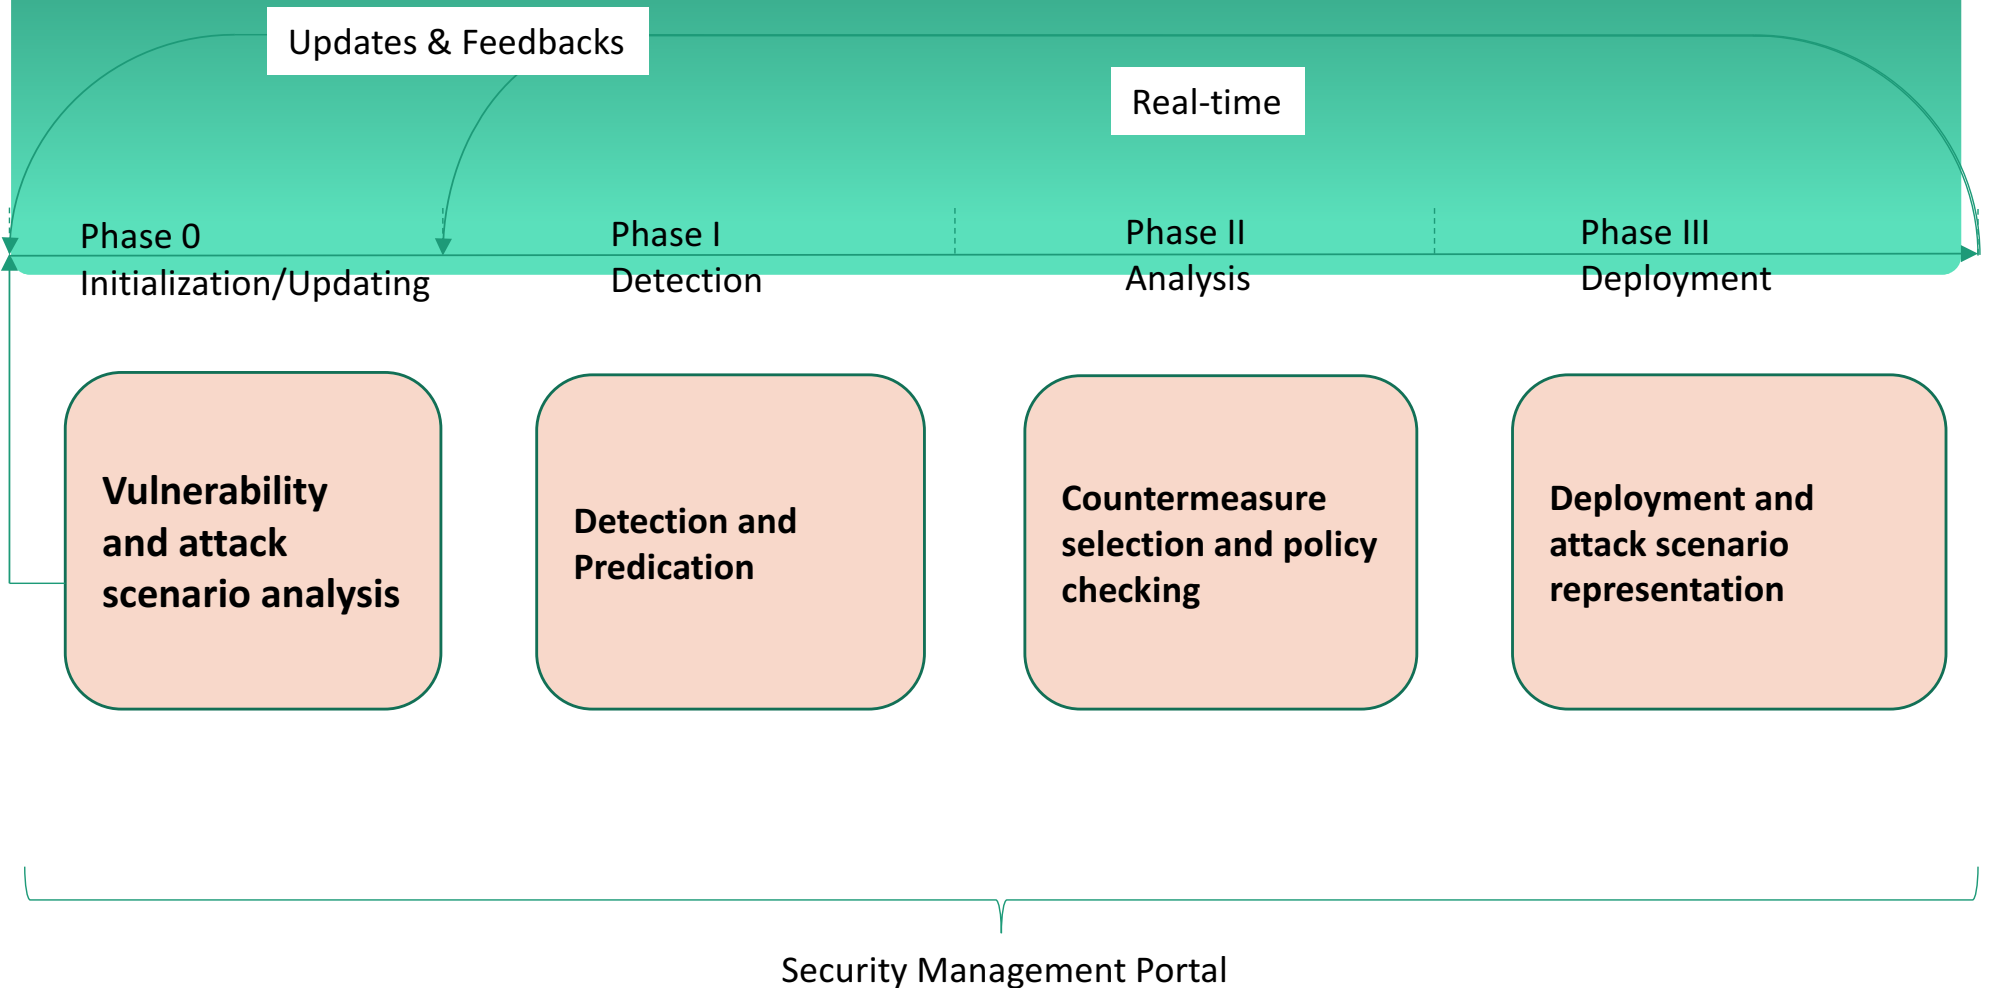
Updates & Feedbacks

Real-time

Phase 0
Initialization/Updating

Phase I
Detection

Phase II
Analysis

Phase III
Deployment

Vulnerability and attack scenario analysis

Detection and Predication

Countermeasure selection and policy checking

Deployment and attack scenario representation

Security Management Portal